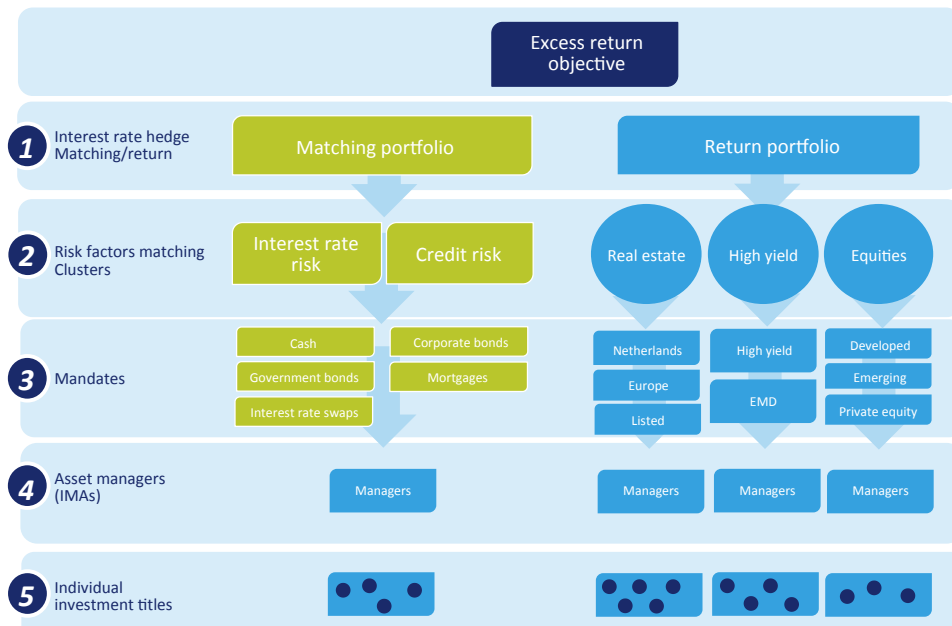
Excess return objective

1 Interest rate hedge Matching/return

Matching portfolio

Return portfolio

2 Risk factors matching Clusters

Interest rate risk

Credit risk

Real estate

High yield

Equities

3 Mandates

Cash

Corporate bonds

Government bonds

Mortgages

Interest rate swaps

Netherlands

Europe

Listed

High yield

EMD

Developed

Emerging

Private equity

4 Asset managers (IMAs)

Managers

Managers

Managers

Managers

5 Individual investment titles